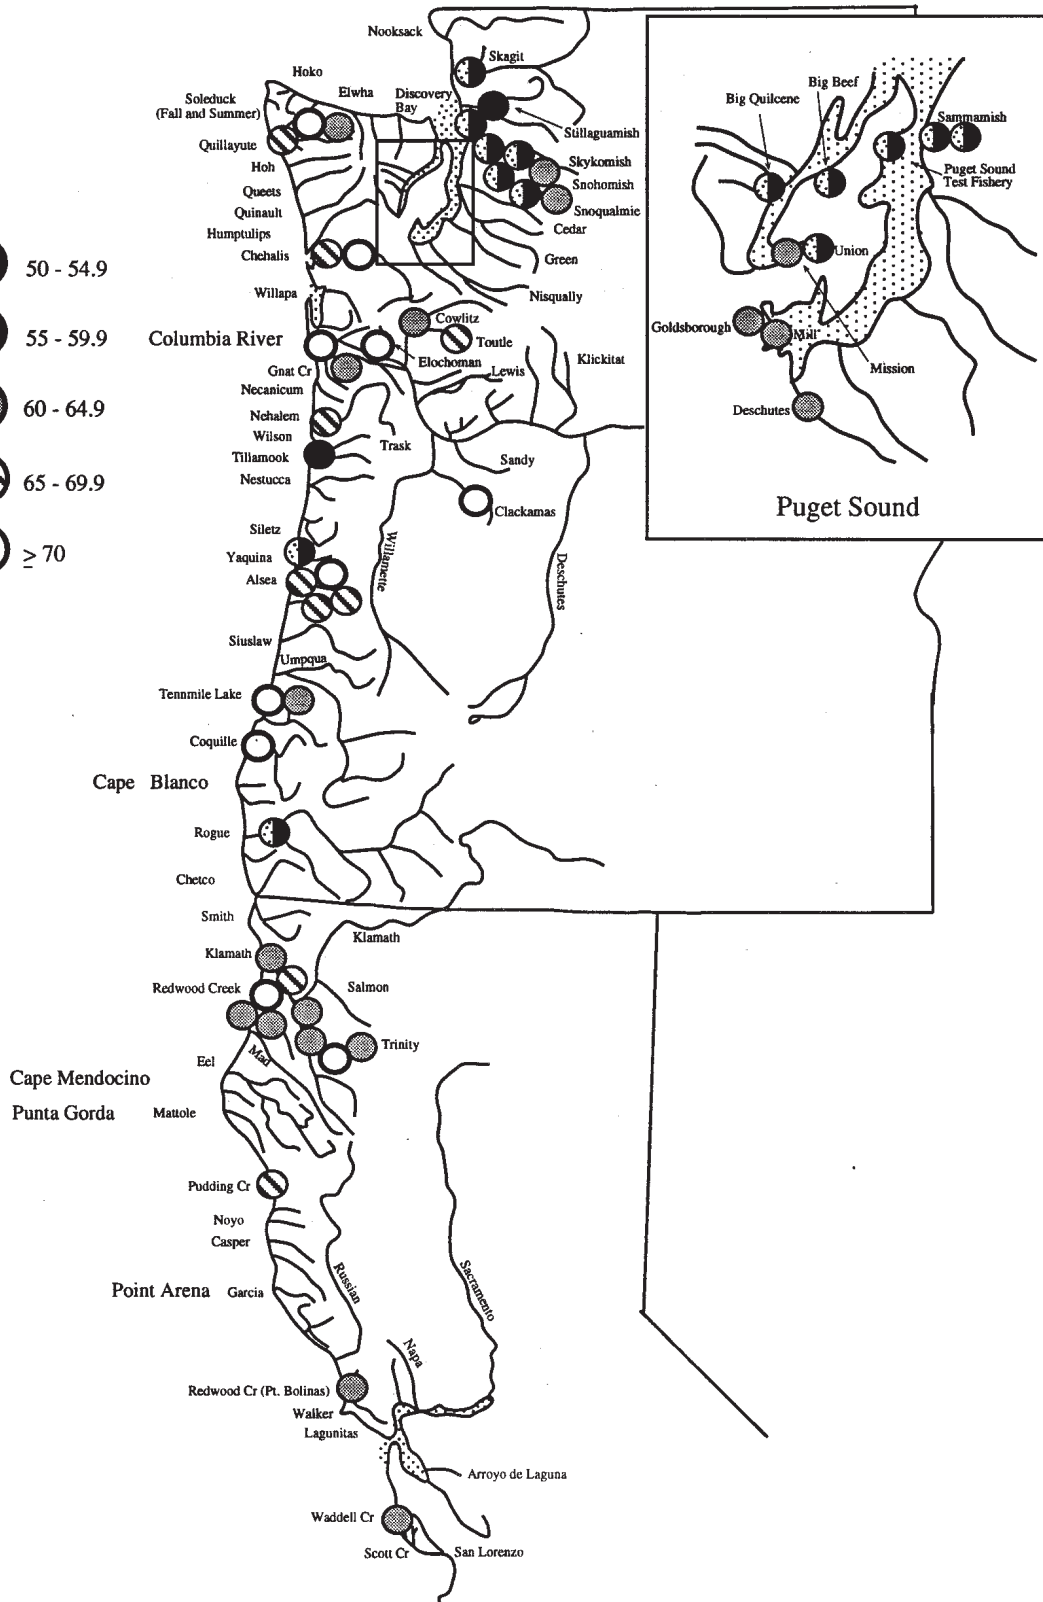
Nooksack
Skagit
Hoko
Elwha
Discovery Bay
Soleduck (Fall and Summer)
Stillaguamish
Quillayute
Skykomish
Hoh
Snohomish
Queets
Snoqualmie
Quinault
Cedar
Humptulips
Chehalis
Green
Willapa
Nisqually
Columbia River
Cowlitz
Toutle
Gnat Cr
Elochoman
Lewis
Klickitat
Necanicum
Nehalem
Wilson
Trask
Tillamook
Nestucca
Sandy
Clackamas
Siletz
Yaquina
Alsea
Willamette
Deschutes
Siuslaw
Umpqua
Tennmile Lake
Coquille
Cape Blanco
Rogue
Chetco
Smith
Klamath
Klamath
Redwood Creek
Salmon
Trinity
Eel
Mad
Cape Mendocino
Punta Gorda
Mattole
Pudding Cr
Noyo
Casper
Russian
Sacramento
Point Arena
Garcia
Napa
Redwood Cr (Pt. Bolinas)
Walker
Lagunitas
Arroyo de Laguna
Waddell Cr
Scott Cr
San Lorenzo

50 - 54.9
55 - 59.9
60 - 64.9
65 - 69.9
$\geq 70$

Big Beef
Big Quilcene
Sammamish
Puget Sound Test Fishery
Union
Goldsborough
Mill
Mission
Deschutes
Puget Sound